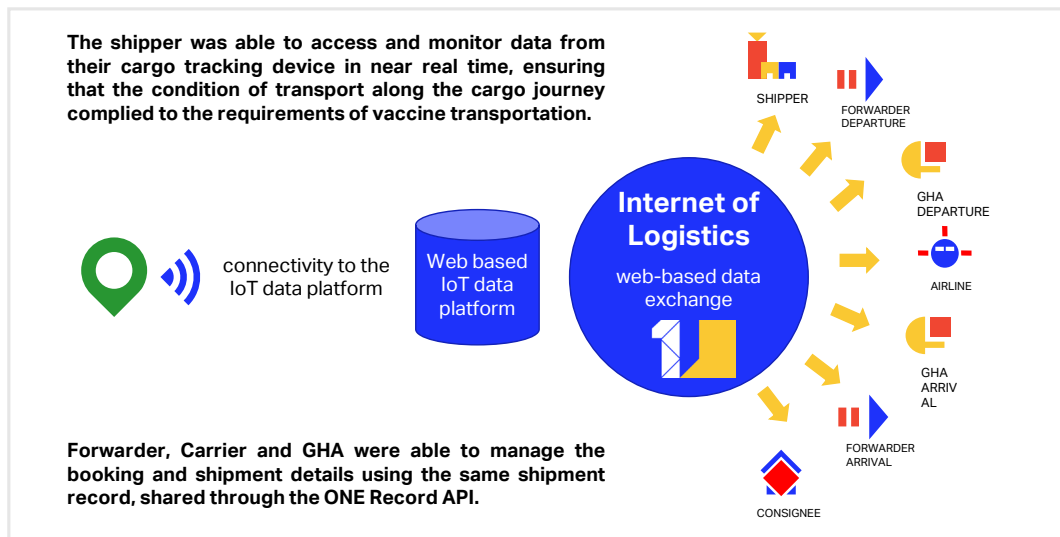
The shipper was able to access and monitor data from their cargo tracking device in near real time, ensuring that the condition of transport along the cargo journey complied to the requirements of vaccine transportation.

connectivity to the IoT data platform

Web based IoT data platform

Internet of Logistics

web-based data exchange

SHIPPER

FORWARDER DEPARTURE

GHA DEPARTURE

AIRLINE

GHA ARRIV AL

FORWARDER ARRIVAL

CONSIGNEE

Forwarder, Carrier and GHA were able to manage the booking and shipment details using the same shipment record, shared through the ONE Record API.